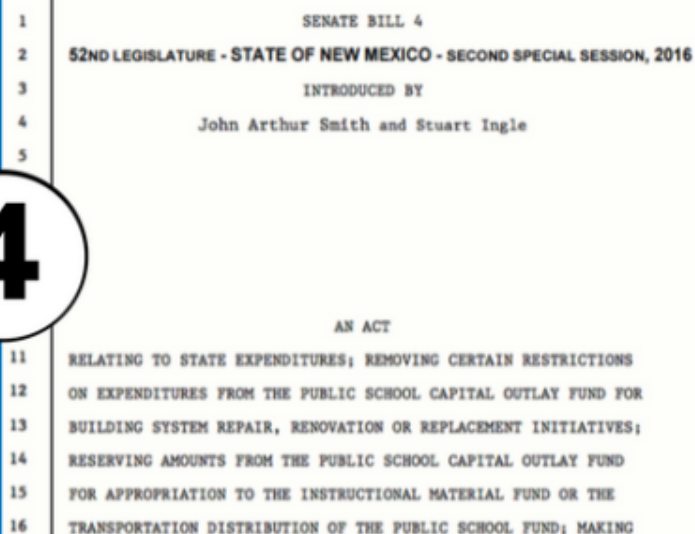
1 SENATE BILL 4

2 52ND LEGISLATURE - STATE OF NEW MEXICO - SECOND SPECIAL SESSION, 2016

3 INTRODUCED BY

4 John Arthur Smith and Stuart Ingle

5

4

AN ACT

11 RELATING TO STATE EXPENDITURES; REMOVING CERTAIN RESTRICTIONS

12 ON EXPENDITURES FROM THE PUBLIC SCHOOL CAPITAL OUTLAY FUND FOR

13 BUILDING SYSTEM REPAIR, RENOVATION OR REPLACEMENT INITIATIVES;

14 RESERVING AMOUNTS FROM THE PUBLIC SCHOOL CAPITAL OUTLAY FUND

15 FOR APPROPRIATION TO THE INSTRUCTIONAL MATERIAL FUND OR THE

16 TRANSPORTATION DISTRIBUTION OF THE PUBLIC SCHOOL FUND; MAKING